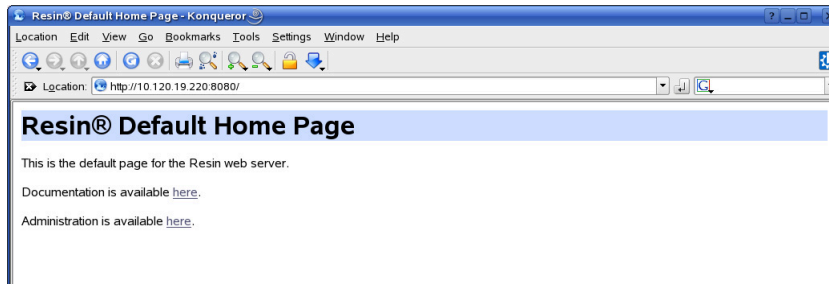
Resin® Default Home Page - Konqueror

Location Edit View Go Bookmarks Tools Settings Window Help

Location: http://10.120.19.220:8080/

Resin® Default Home Page

This is the default page for the Resin web server.

Documentation is available here.

Administration is available here.